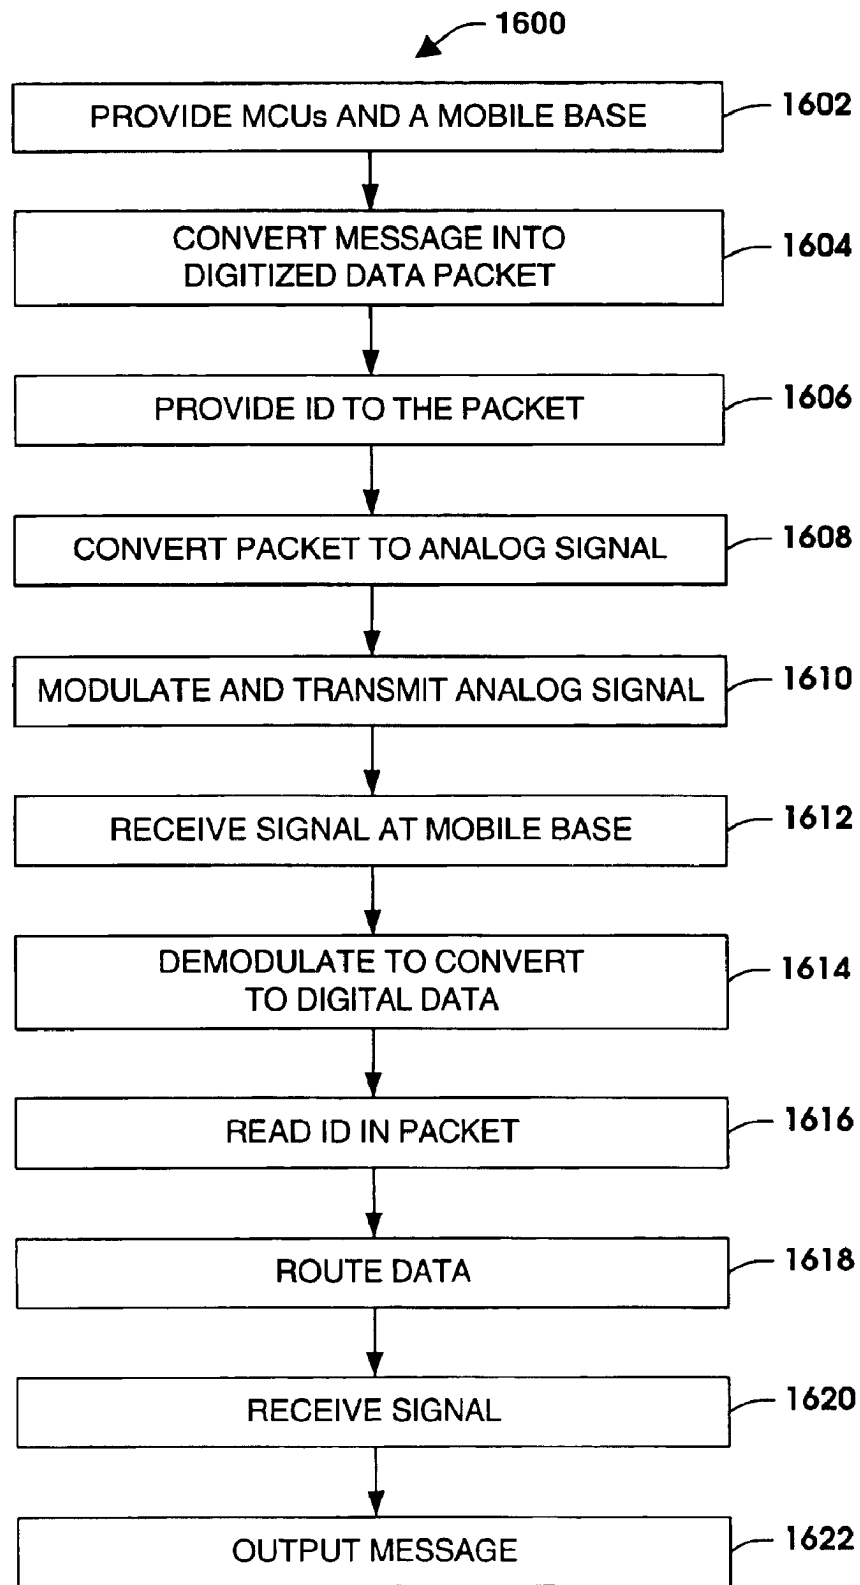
1600

PROVIDE MCUs AND A MOBILE BASE

1602

CONVERT MESSAGE INTO DIGITIZED DATA PACKET

1604

PROVIDE ID TO THE PACKET

1606

CONVERT PACKET TO ANALOG SIGNAL

1608

MODULATE AND TRANSMIT ANALOG SIGNAL

1610

RECEIVE SIGNAL AT MOBILE BASE

1612

DEMODULATE TO CONVERT TO DIGITAL DATA

1614

READ ID IN PACKET

1616

ROUTE DATA

1618

RECEIVE SIGNAL

1620

OUTPUT MESSAGE

1622